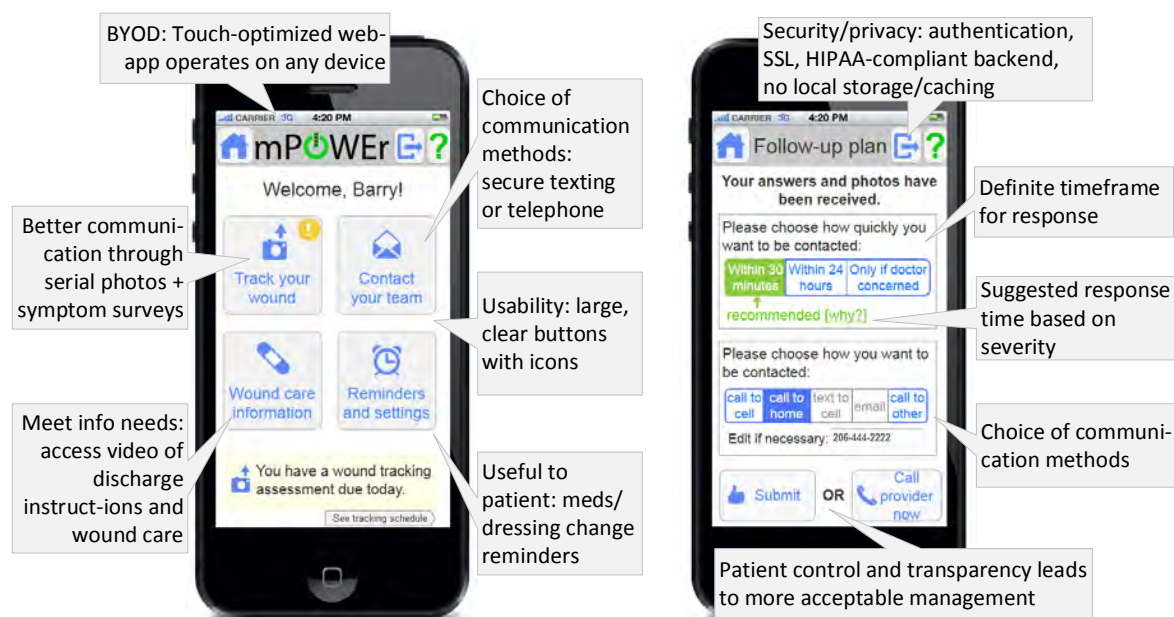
BYOD: Touch-optimized web-app operates on any device

CARRIER 3G 4:20 PM

mPOWEr ?

Welcome, Barry!

Track your wound

Contact your team

Wound care information

Reminders and settings

You have a wound tracking assessment due today.

See tracking schedule

Better communication through serial photos + symptom surveys

Meet info needs: access video of discharge instruct-ions and wound care

Choice of communication methods: secure texting or telephone

Usability: large, clear buttons with icons

Useful to patient: meds/ dressing change reminders

Security/privacy: authentication, SSL, HIPAA-compliant backend, no local storage/caching

CARRIER 3G 4:20 PM

Follow-up plan ?

Your answers and photos have been received.

Please choose how quickly you want to be contacted:

Within 30 minutes | Within 24 hours | Only if doctor concerned

recommended [why?]

Please choose how you want to be contacted:

call to cell | call to home | text to cell | email | call to other

Edit if necessary: 206-444-2222

Submit OR Call provider now

Definite timeframe for response

Suggested response time based on severity

Choice of communication methods

Patient control and transparency leads to more acceptable management